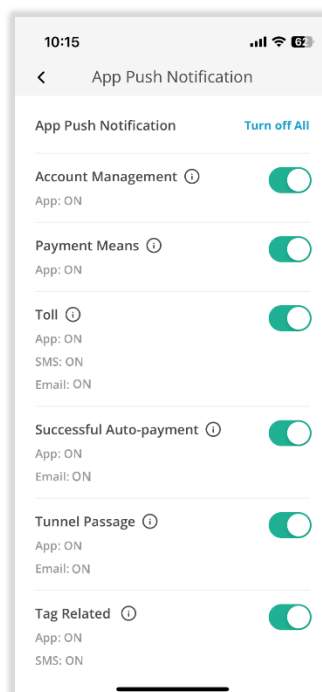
10:15

62

App Push Notification

App Push Notification

Turn off All

Account Management

App: ON

Payment Means

App: ON

Toll

App: ON

SMS: ON

Email: ON

Successful Auto-payment

App: ON

Email: ON

Tunnel Passage

App: ON

Email: ON

Tag Related

App: ON

SMS: ON